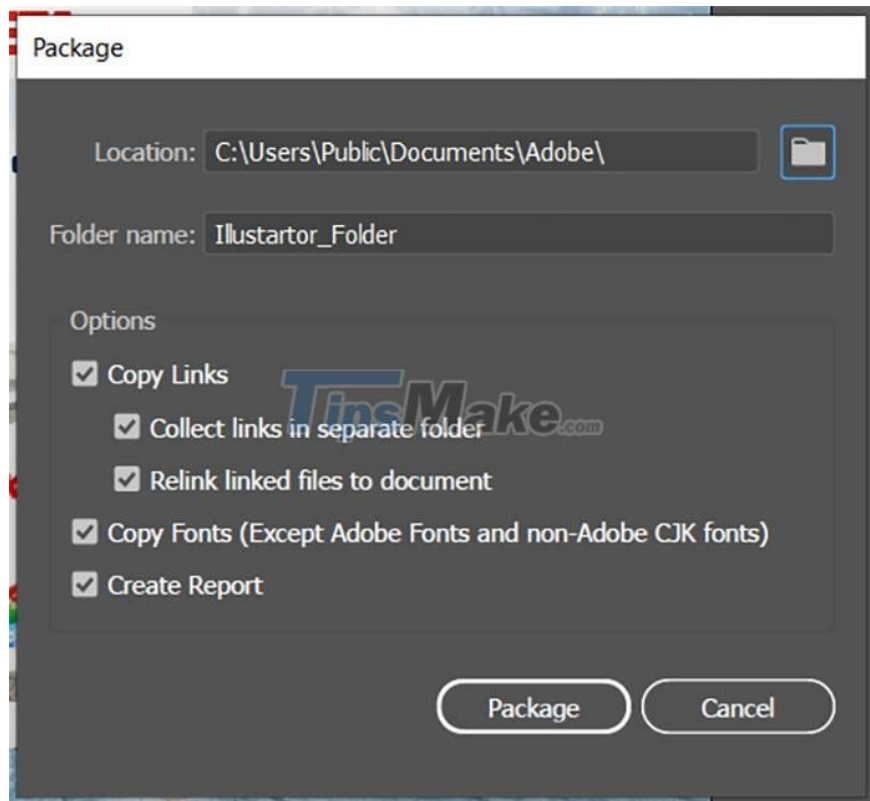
Package

Location: C:\Users\Public\Documents\Adobe\

Folder name: Illustartor_Folder

Options

Copy Links

Collect links in separate folder

Relink linked files to document

Copy Fonts (Except Adobe Fonts and non-Adobe CJK fonts)

Create Report

TipsMake.com

Package

Cancel